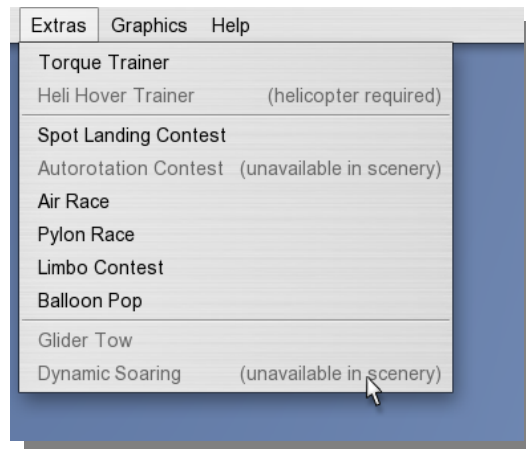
Extras Graphics Help

Torque Trainer
Heli Hover Trainer (helicopter required)

Spot Landing Contest
Autorotation Contest (unavailable in scenery)
Air Race
Pylon Race
Limbo Contest
Balloon Pop

Glider Tow
Dynamic Soaring (unavailable in scenery)